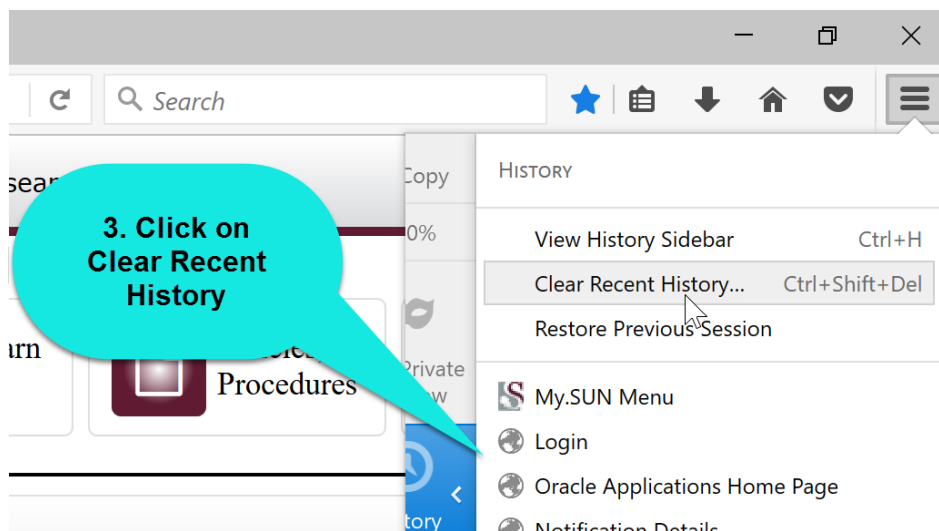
Search

sear

3. Click on Clear Recent History

arn

Procedures

Copy

0%

Private

ow

tory

HISTORY

View History Sidebar Ctrl+H

Clear Recent History... Ctrl+Shift+Del

Restore Previous Session

My.SUN Menu

Login

Oracle Applications Home Page

Notification Details